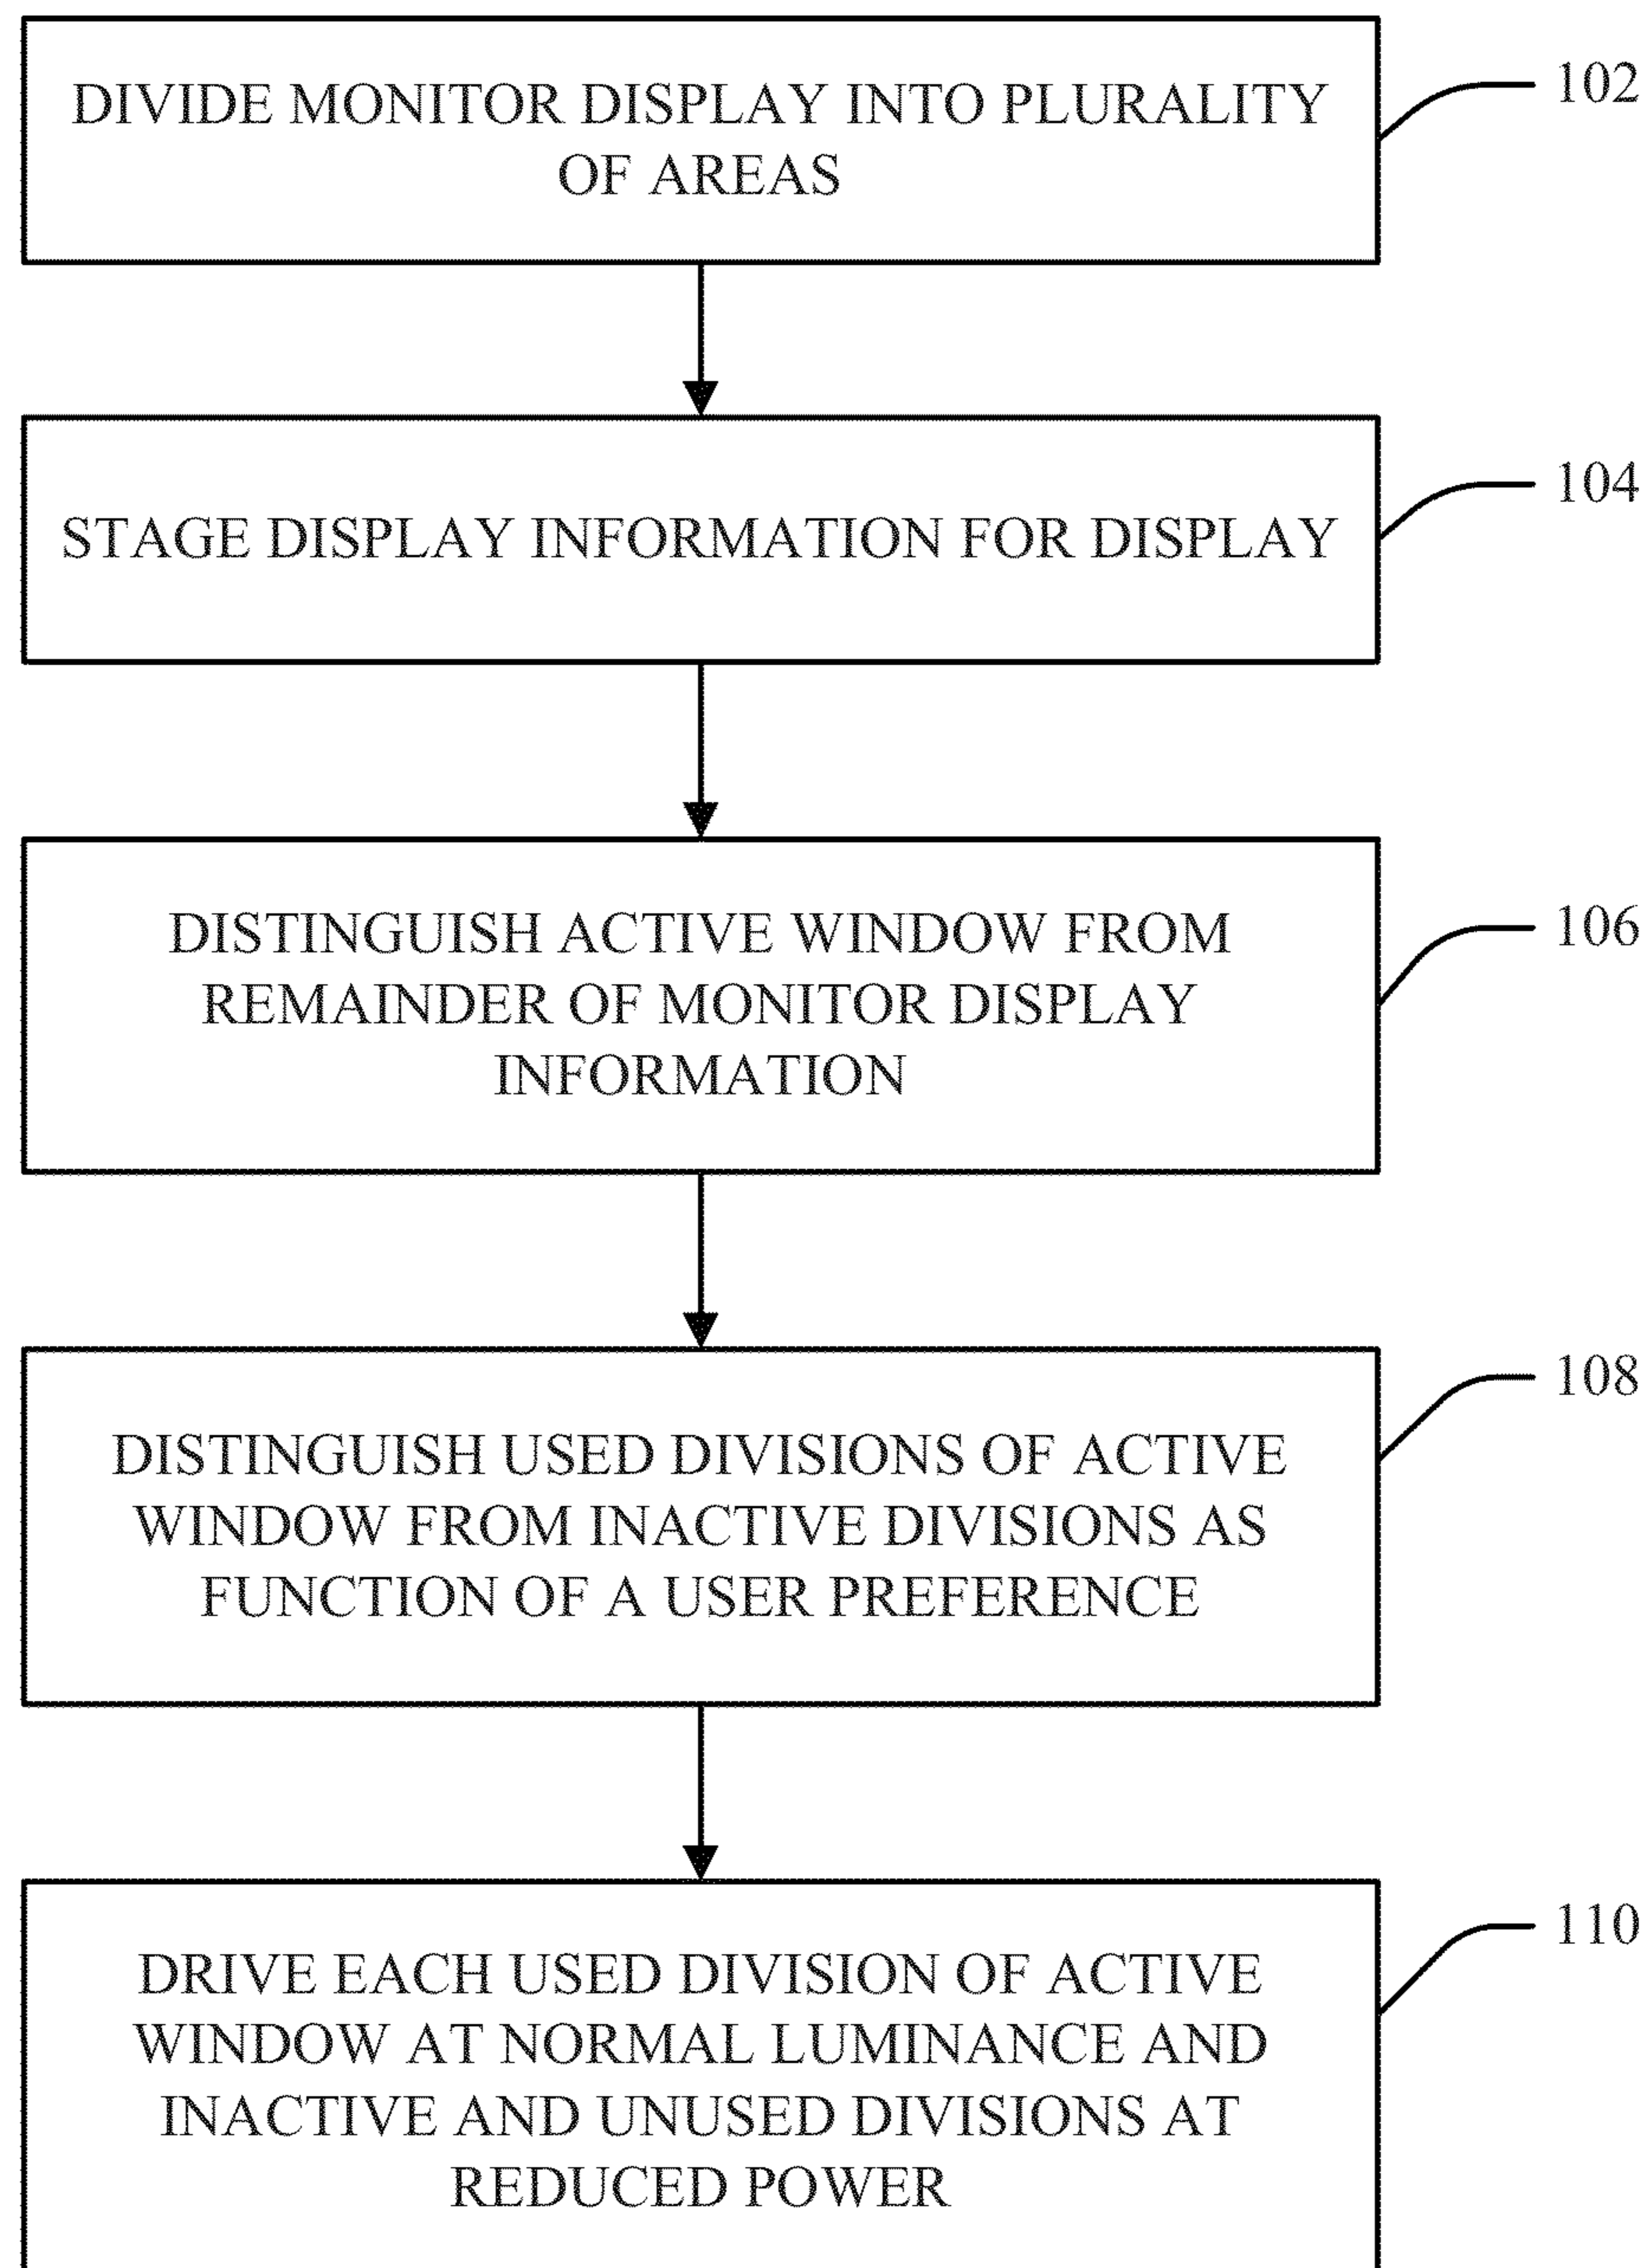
DIVIDE MONITOR DISPLAY INTO PLURALITY OF AREAS

102

STAGE DISPLAY INFORMATION FOR DISPLAY

104

DISTINGUISH ACTIVE WINDOW FROM REMAINDER OF MONITOR DISPLAY INFORMATION

106

DISTINGUISH USED DIVISIONS OF ACTIVE WINDOW FROM INACTIVE DIVISIONS AS FUNCTION OF A USER PREFERENCE

108

DRIVE EACH USED DIVISION OF ACTIVE WINDOW AT NORMAL LUMINANCE AND INACTIVE AND UNUSED DIVISIONS AT REDUCED POWER

110